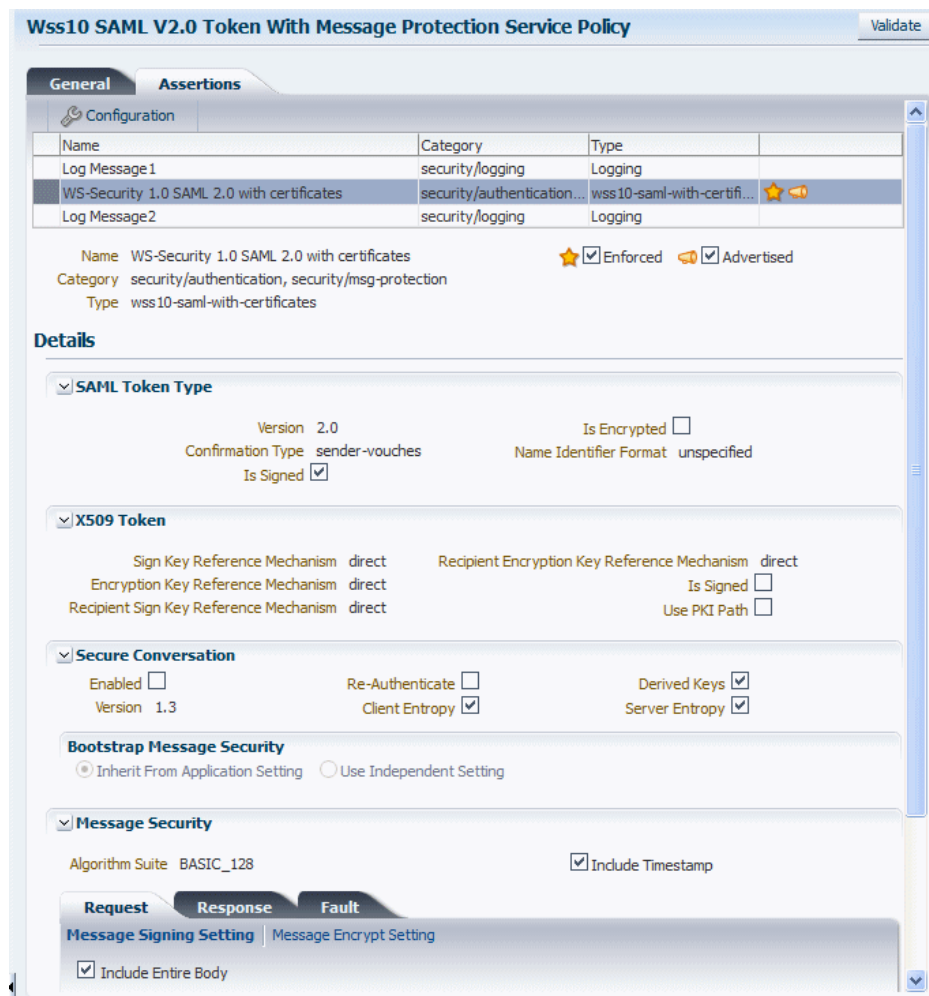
Wss10 SAML V2.0 Token With Message Protection Service Policy

Validate

General Assertions

Configuration

| Name | Category | Type | |
|---|---|---|---|
| Log Message1 | security/logging | Logging | |
| WS-Security 1.0 SAML 2.0 with certificates | security/authentication... | wss10-saml-with-certifi... | |
| Log Message2 | security/logging | Logging | |

Name WS-Security 1.0 SAML 2.0 with certificates
Category security/authentication, security/msg-protection
Type wss10-saml-with-certificates

Enforced Advertised

Details

SAML Token Type

Version 2.0
Confirmation Type sender-vouches
Is Signed
Is Encrypted
Name Identifier Format unspecified

X509 Token

Sign Key Reference Mechanism direct
Encryption Key Reference Mechanism direct
Recipient Sign Key Reference Mechanism direct
Recipient Encryption Key Reference Mechanism direct
Is Signed
Use PKI Path

Secure Conversation

Enabled
Version 1.3
Re-Authenticate
Client Entropy
Derived Keys
Server Entropy

Bootstrap Message Security

Inherit From Application Setting Use Independent Setting

Message Security

Algorithm Suite BASIC_128
Include Timestamp

Request Response Fault

Message Signing Setting | Message Encrypt Setting

Include Entire Body